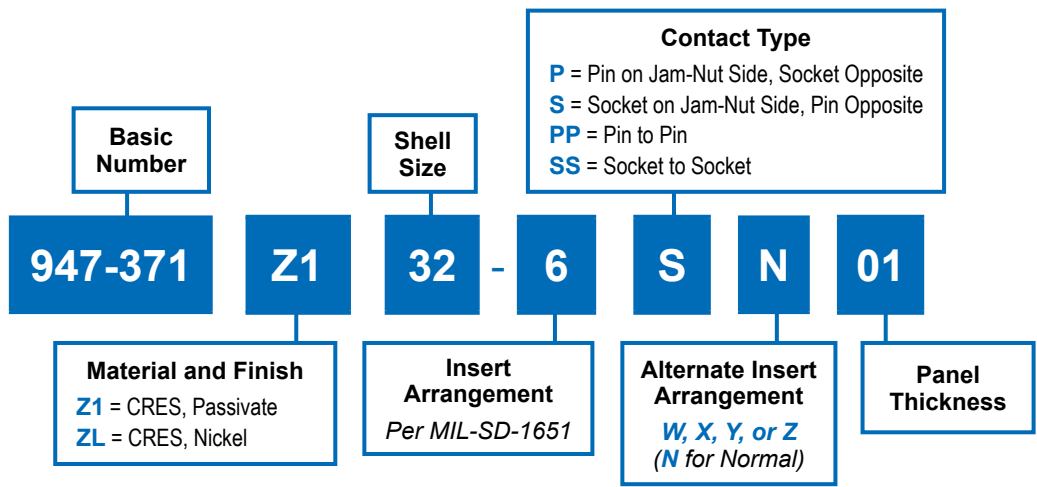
Contact Type
P = Pin on Jam-Nut Side, Socket Opposite
S = Socket on Jam-Nut Side, Pin Opposite
PP = Pin to Pin
SS = Socket to Socket

Basic Number

Shell Size

947-371 Z1 32 - 6 S N 01

Material and Finish
Z1 = CRES, Passivate
ZL = CRES, Nickel

Insert Arrangement
Per MIL-SD-1651

Alternate Insert Arrangement
W, X, Y, or Z
(N for Normal)

Panel Thickness